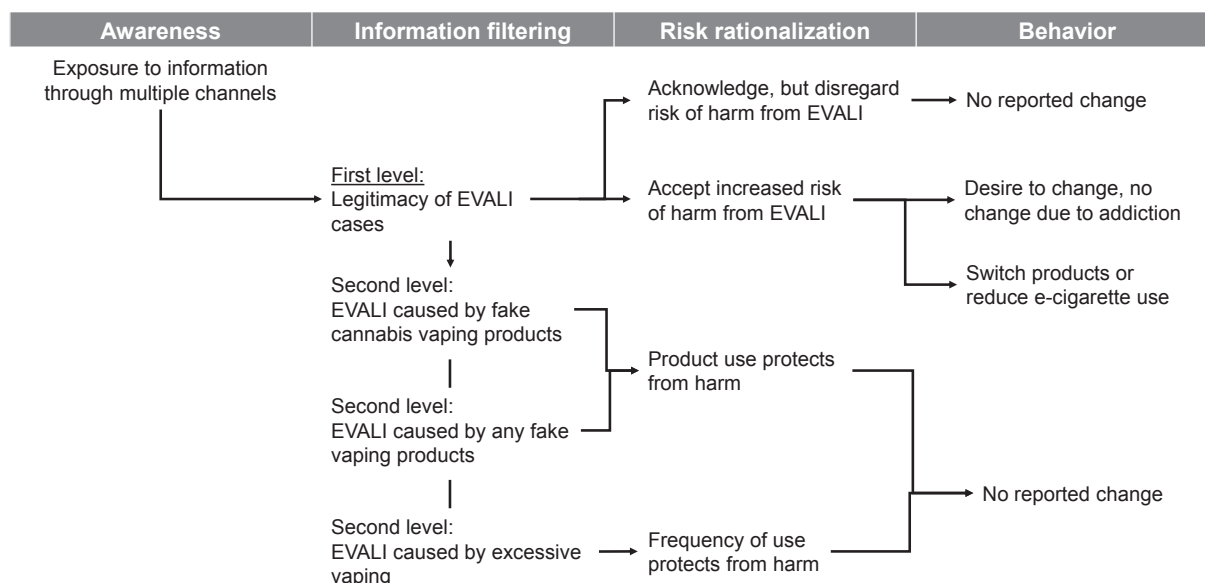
| Awareness | Information filtering | Risk rationalization | Behavior |
|---|---|---|---|

Exposure to information through multiple channels

First level:
Legitimacy of EVALI cases

Acknowledge, but disregard risk of harm from EVALI

No reported change

Accept increased risk of harm from EVALI

Desire to change, no change due to addiction

Switch products or reduce e-cigarette use

Second level:
EVALI caused by fake cannabis vaping products

Product use protects from harm

Second level:
EVALI caused by any fake vaping products

No reported change

Second level:
EVALI caused by excessive vaping

Frequency of use protects from harm